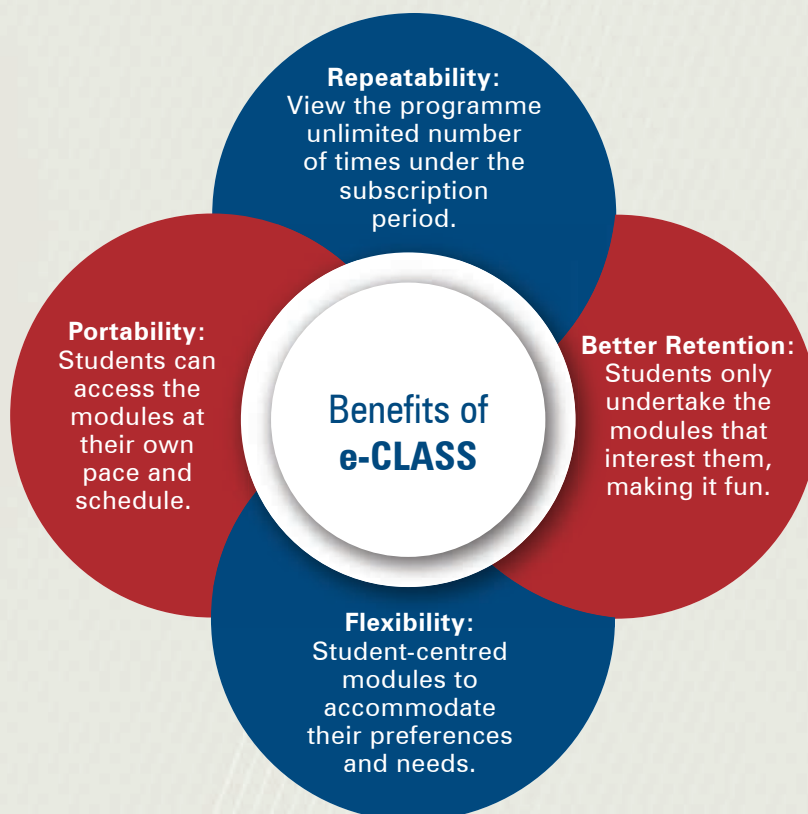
Repeatability:
View the programme unlimited number of times under the subscription period.

Portability:
Students can access the modules at their own pace and schedule.

Benefits of
e-CLASS

Better Retention:
Students only undertake the modules that interest them, making it fun.

Flexibility:
Student-centred modules to accommodate their preferences and needs.